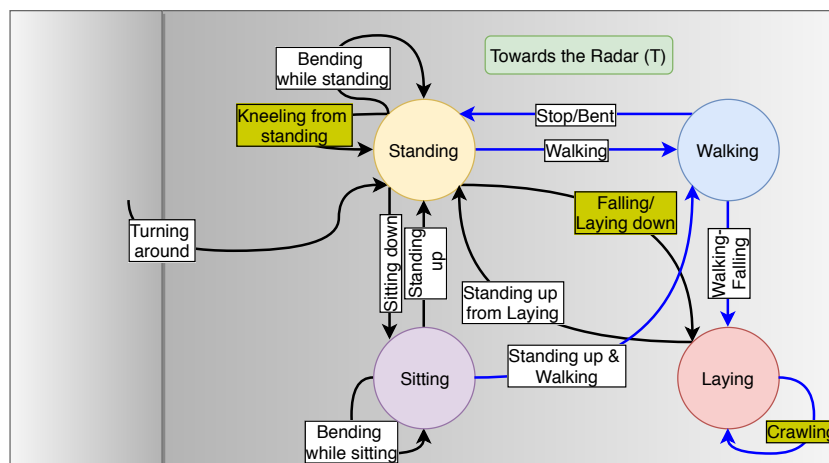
Towards the Radar (T)

Bending while standing

Kneeling from standing

Standing

Stop/Bent

Walking

Walking

Turning around

Sitting down

Standing up

Falling/ Laying down

Walking-Falling

Standing up from Laying

Sitting

Standing up & Walking

Laying

Bending while sitting

Crawling